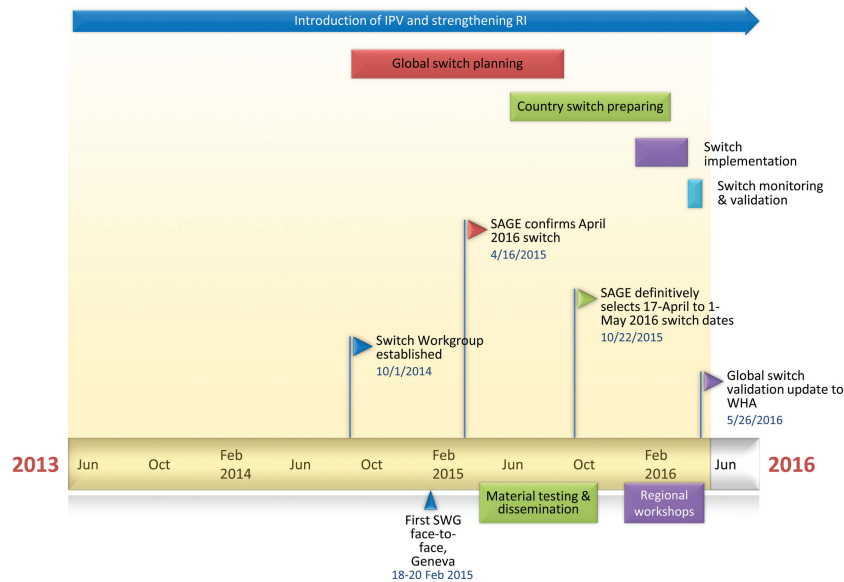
Introduction of IPV and strengthening RI

Global switch planning

Country switch preparing

Switch implementation

Switch monitoring & validation

SAGE confirms April 2016 switch
4/16/2015

SAGE definitively selects 17-April to 1-May 2016 switch dates
10/22/2015

Switch Workgroup established
10/1/2014

Global switch validation update to WHA
5/26/2016

2013 Jun Oct Feb 2014 Jun Oct Feb 2015 Jun Oct Feb 2016 Jun 2016

First SWG face-to-face, Geneva
18-20 Feb 2015

Material testing & dissemination

Regional workshops